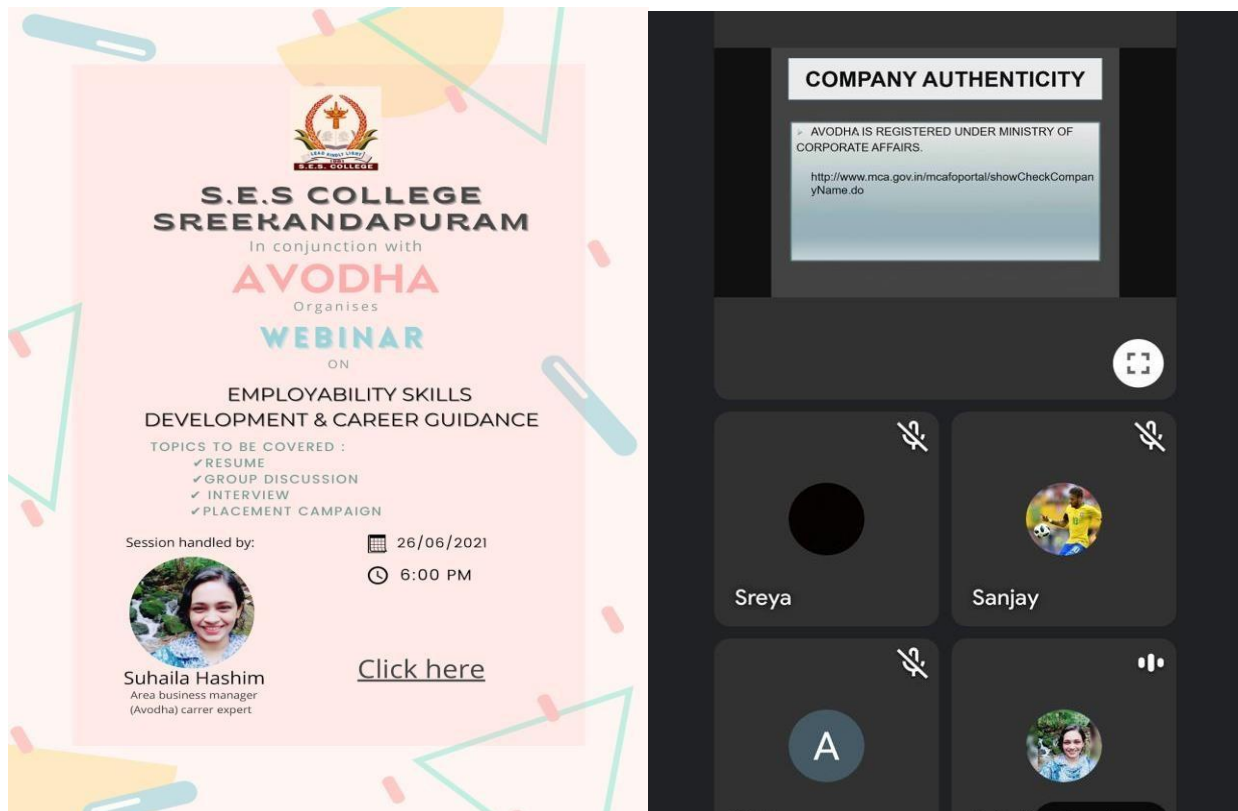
LEAD KINDLY LIGHT
S.E.S. COLLEGE

S.E.S COLLEGE
SREEKANDAPURAM

In conjunction with

AVODHA

Organises

WEBINAR

ON

EMPLOYABILITY SKILLS
DEVELOPMENT & CAREER GUIDANCE

TOPICS TO BE COVERED :
✔RESUME
✔GROUP DISCUSSION
✔ INTERVIEW
✔PLACEMENT CAMPAIGN

Session handled by:

26/06/2021

6:00 PM

Suhaila Hashim
Area business manager
(Avodha) carrer expert

Click here

COMPANY AUTHENTICITY

AVODHA IS REGISTERED UNDER MINISTRY OF CORPORATE AFFAIRS.

http://www.mca.gov.in/mcafoportal/showCheckCompanyName.do

Sreya

Sanjay

A